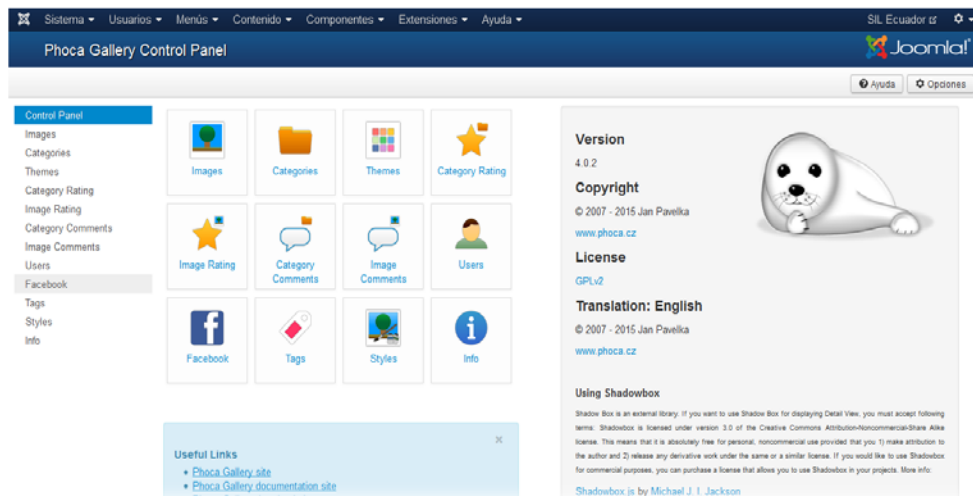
Sistema ▾ Usuarios ▾ Menús ▾ Contenido ▾ Componentes ▾ Extensiones ▾ Ayuda ▾ SIL Ecuador

Phoca Gallery Control Panel

Joomla!

Ayuda Opciones

Control Panel
Images
Categories
Themes
Category Rating
Image Rating
Category Comments
Image Comments
Users
Facebook
Tags
Styles
Info

Images
Categories
Themes
Category Rating
Image Rating
Category Comments
Image Comments
Users
Facebook
Tags
Styles
Info

Version
4.0.2
Copyright
© 2007 - 2015 Jan Pavelka
www.phoca.cz
License
GPLv2
Translation: English
© 2007 - 2015 Jan Pavelka
www.phoca.cz

Using Shadowbox
Shadow Box is an external library. If you want to use Shadow Box for displaying Detail View, you must accept following terms: Shadowbox is licensed under version 3.0 of the Creative Commons Attribution-Noncommercial-Share Alike license. This means that it is absolutely free for personal, noncommercial use provided that you 1) make attribution to the author and 2) release any derivative work under the same or a similar license. If you would like to use Shadowbox for commercial purposes, you can purchase a license that allows you to use Shadowbox in your projects. More info:

Shadowbox is by Michael J. I. Jackson

Useful Links
• Phoca Gallery site
• Phoca Gallery documentation site